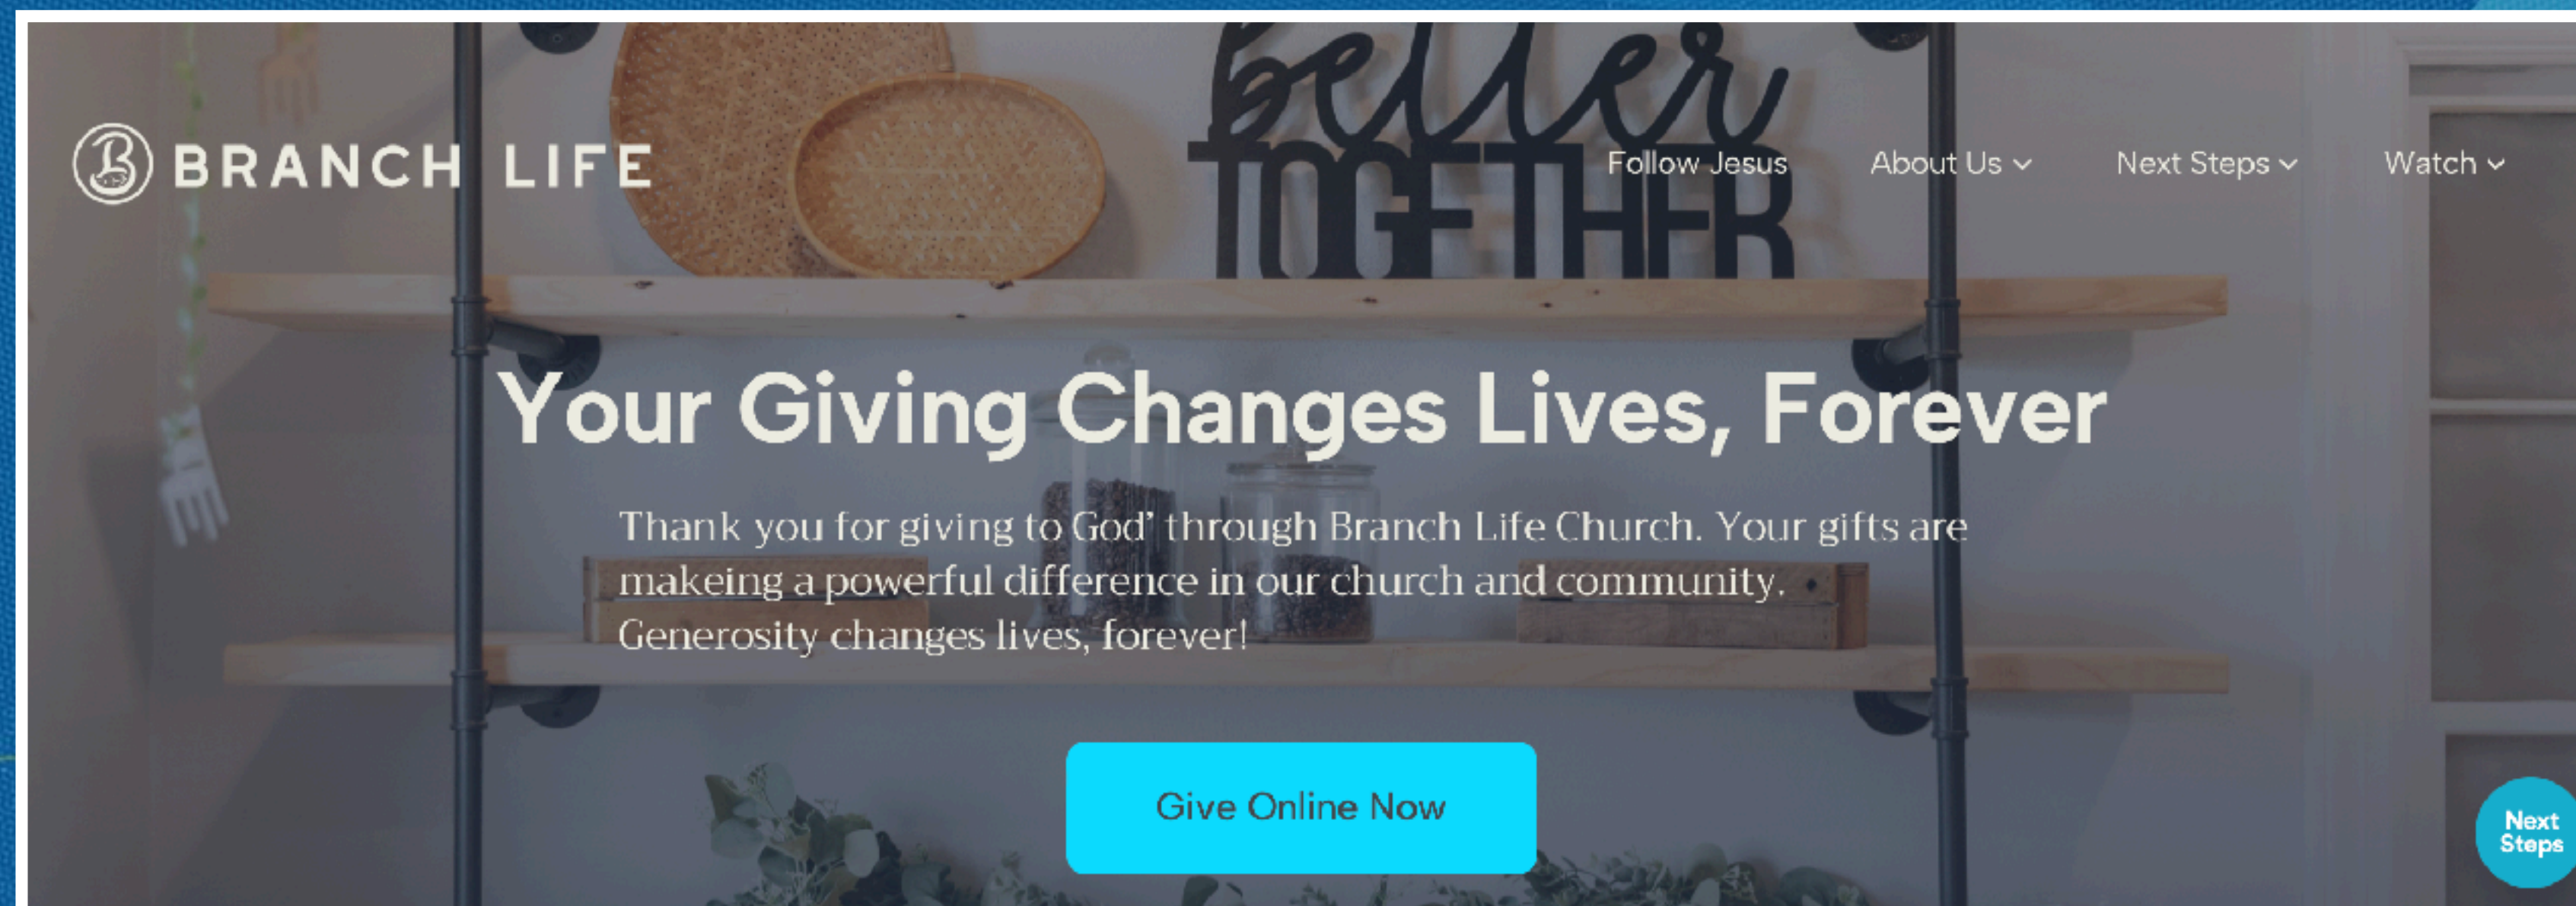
better TOGETHER

BRANCH LIFE

Follow Jesus About Us Next Steps Watch

Your Giving Changes Lives, Forever

Thank you for giving to God' through Branch Life Church. Your gifts are makeing a powerful difference in our church and community. Generosity changes lives, forever!

Give Online Now

Next Steps